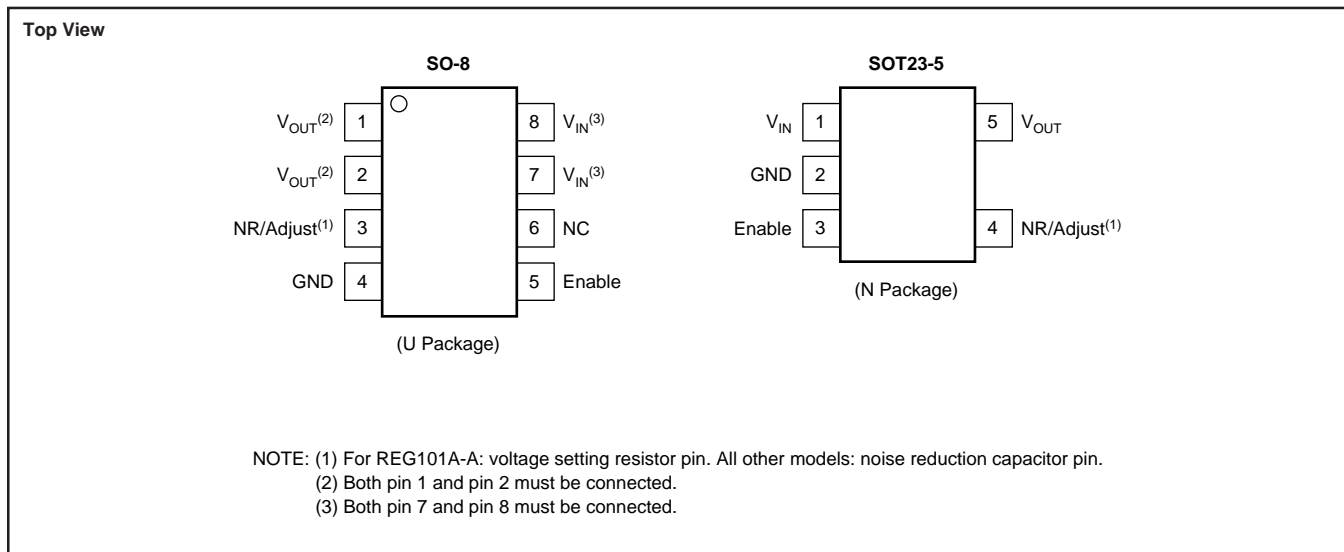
Top View

SO-8

$V_{OUT}$$^{(2)}$ 1
$V_{OUT}$$^{(2)}$ 2
NR/Adjust$^{(1)}$ 3
GND 4

8 $V_{IN}$$^{(3)}$
7 $V_{IN}$$^{(3)}$
6 NC
5 Enable

(U Package)

SOT23-5

$V_{IN}$ 1
GND 2
Enable 3

5 $V_{OUT}$
4 NR/Adjust$^{(1)}$

(N Package)

NOTE: (1) For REG101A-A: voltage setting resistor pin. All other models: noise reduction capacitor pin.
(2) Both pin 1 and pin 2 must be connected.
(3) Both pin 7 and pin 8 must be connected.